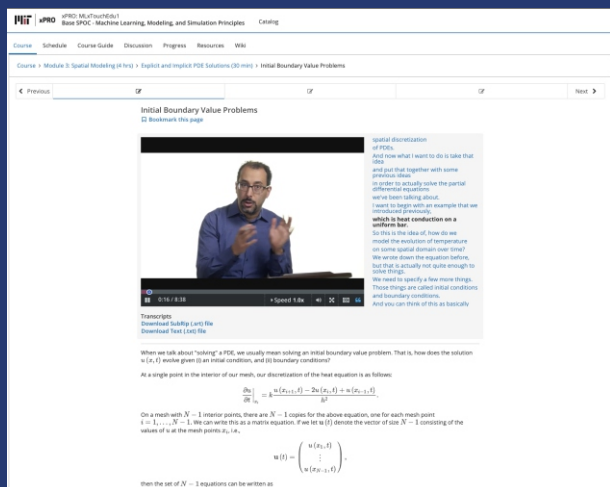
MIT xPRO

xPRO: MLxTouchEdu1
Base SPOC - Machine Learning, Modeling, and Simulation Principles

Catalog

Course Schedule Course Guide Discussion Progress Resources Wiki

Course > Module 3: Spatial Modeling (4 hrs) > Explicit and Implicit PDE Solutions (30 min) > Initial Boundary Value Problems

< Previous

Next >

Initial Boundary Value Problems

Bookmark this page

spatial discretization of PDEs.
And now what I want to do is take that idea
and put that together with some previous ideas
in order to actually solve the partial differential equations
we've been talking about.
I want to begin with an example that we introduced previously,
which is heat conduction on a uniform bar.
So this is the idea of, how do we model the evolution of temperature on some spatial domain over time?
We wrote down the equation before,
but that is actually not quite enough to solve things.
We need to specify a few more things.
Those things are called initial conditions and boundary conditions.
And you can think of this as basically

0:16 / 8:38 Speed 1.0x

Transcripts
Download SubRip (.srt) file
Download Text (.txt) file

When we talk about "solving" a PDE, we usually mean solving an initial boundary value problem. That is, how does the solution $u(x,t)$ evolve given (i) an initial condition, and (ii) boundary conditions?

At a single point in the interior of our mesh, our discretization of the heat equation is as follows:

$\frac{\partial u}{\partial t}\Big|_{x_i} = k\frac{u(x_{i+1},t) - 2u(x_i,t) + u(x_{i-1},t)}{h^2}.$

On a mesh with $N-1$ interior points, there are $N-1$ copies for the above equation, one for each mesh point $i = 1, \ldots, N-1$. We can write this as a matrix equation. If we let $\mathbf{u}(t)$ denote the vector of size $N-1$ consisting of the values of u at the mesh points $x_i$, i.e.,

$\mathbf{u}(t) = \begin{pmatrix} u(x_1,t) \\ \vdots \\ u(x_{N-1},t) \end{pmatrix},$

then the set of $N-1$ equations can be written as